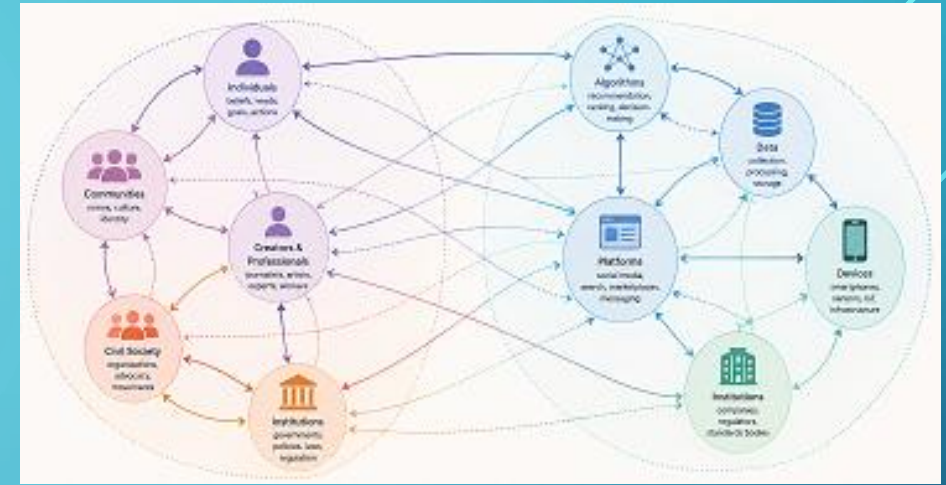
Individuals
beliefs, needs, goals, actions

Communities
norms, culture, identity

Creators & Professionals
journalists, artists, experts, workers

Civil Society
organizations, advocacy, movements

Institutions
governments, policies, laws, regulation

Algorithms
recommendation, ranking, decision-making

Data
collection, processing, storage

Platforms
social media, search, marketplaces, messaging

Devices
smartphones, sensors, IoT, infrastructure

Institutions
companies, regulators, standards bodies